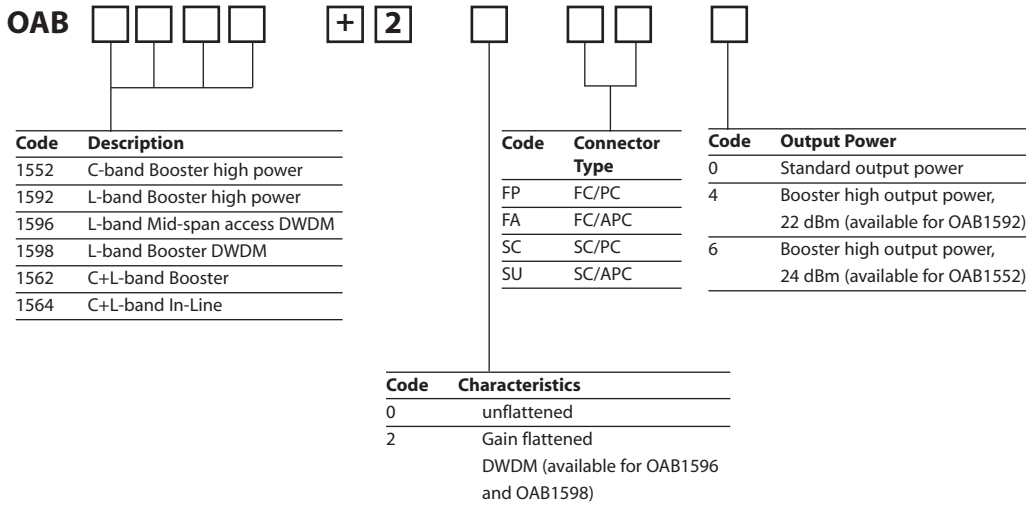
OAB + 2

| Code | Description |
|---|---|
| 1552 | C-band Booster high power |
| 1592 | L-band Booster high power |
| 1596 | L-band Mid-span access DWDM |
| 1598 | L-band Booster DWDM |
| 1562 | C+L-band Booster |
| 1564 | C+L-band In-Line |

| Code | Connector Type |
|---|---|
| FP | FC/PC |
| FA | FC/APC |
| SC | SC/PC |
| SU | SC/APC |

| Code | Output Power |
|---|---|
| 0 | Standard output power |
| 4 | Booster high output power, 22 dBm (available for OAB1592) |
| 6 | Booster high output power, 24 dBm (available for OAB1552) |

| Code | Characteristics |
|---|---|
| 0 | unflattened |
| 2 | Gain flattened DWDM (available for OAB1596 and OAB1598) |